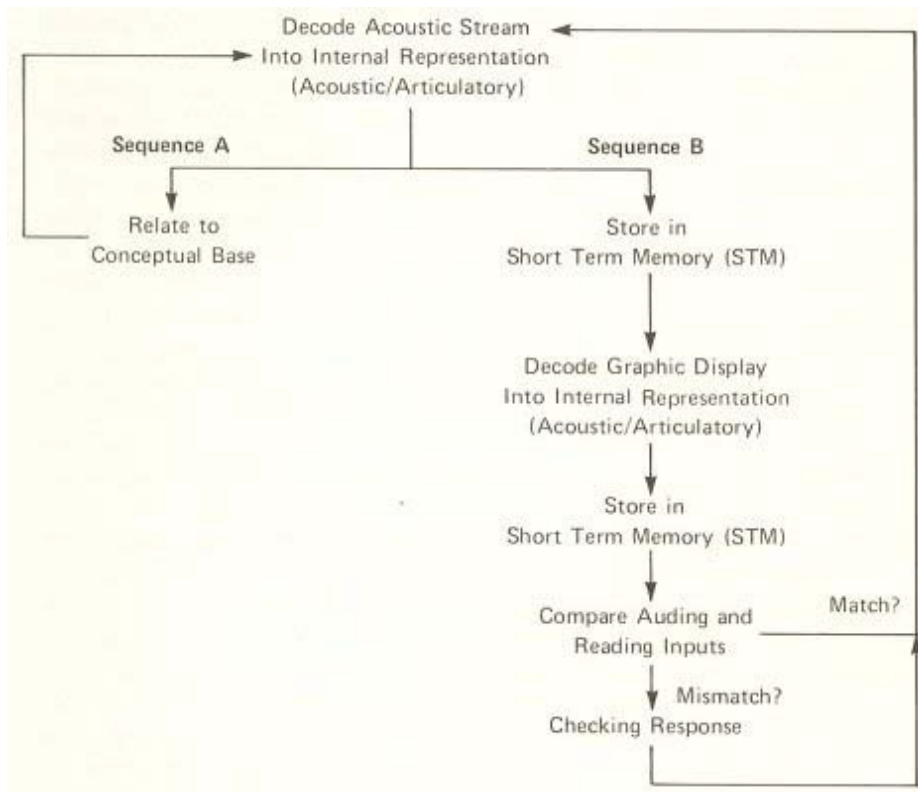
Decode Acoustic Stream
Into Internal Representation
(Acoustic/Articulatory)

Sequence A

Sequence B

Relate to
Conceptual Base

Store in
Short Term Memory (STM)

Decode Graphic Display
Into Internal Representation
(Acoustic/Articulatory)

Store in
Short Term Memory (STM)

Compare Auding and
Reading Inputs

Match?

Mismatch?

Checking Response